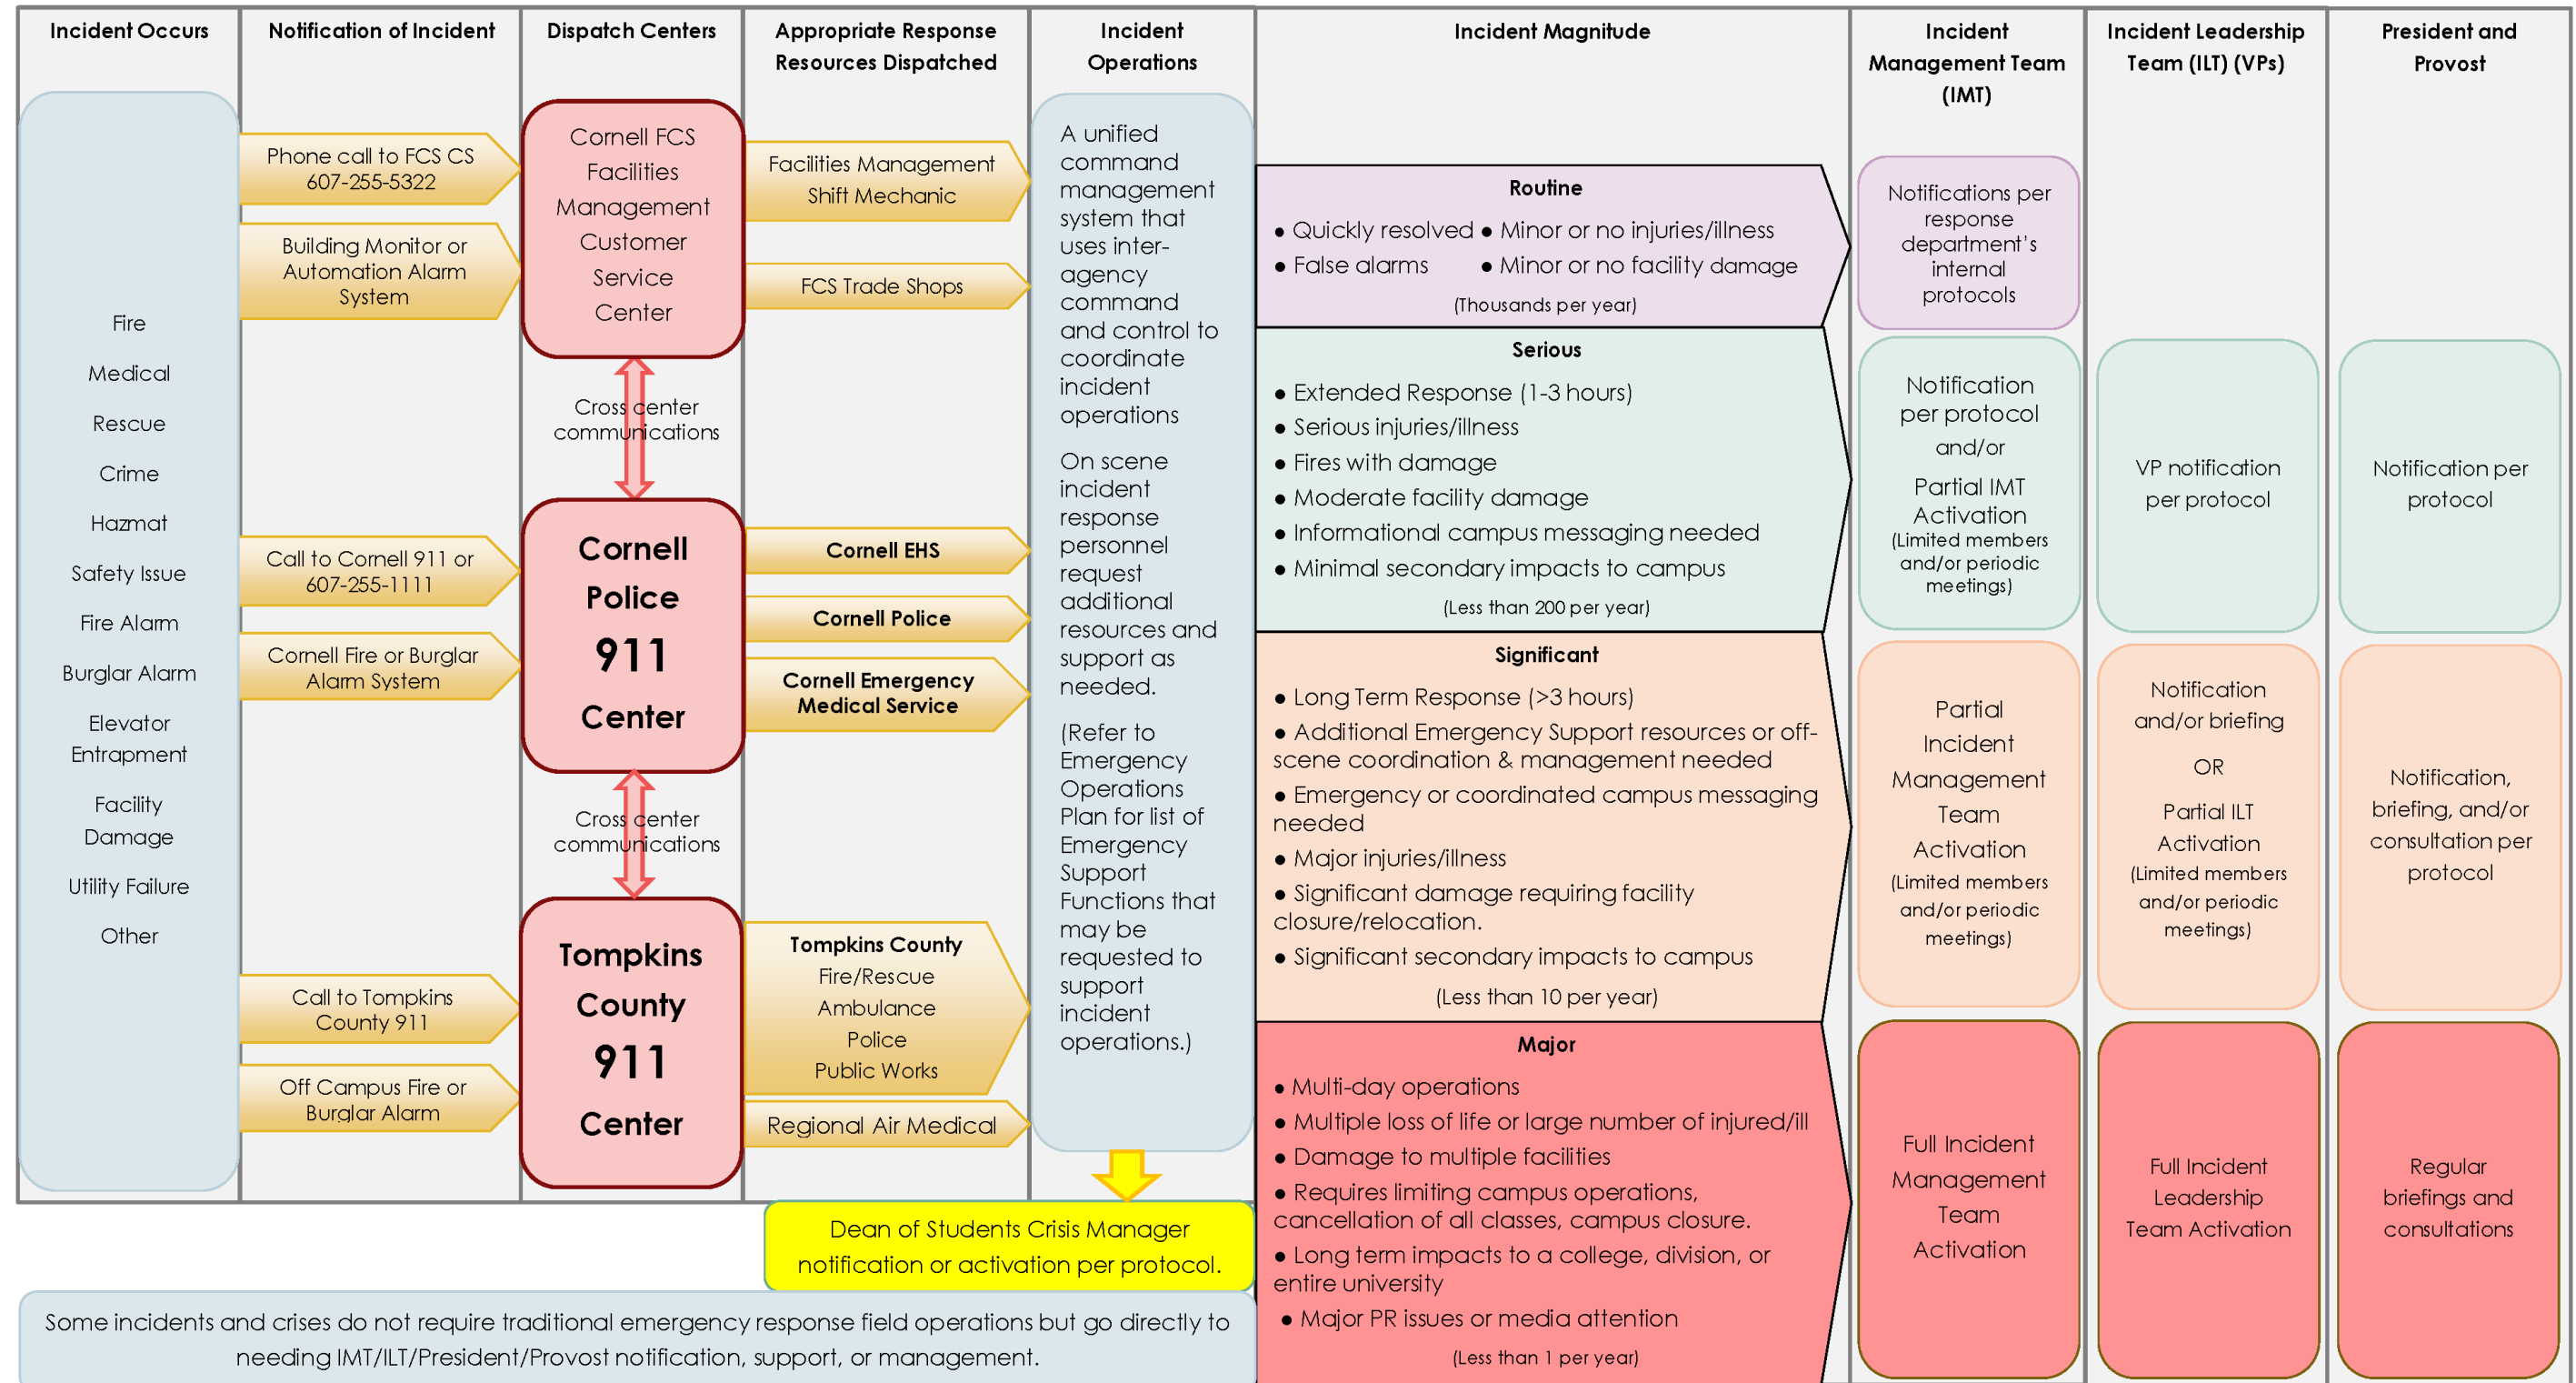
Incident Occurs

Fire

Medical

Rescue

Crime

Hazmat

Safety Issue

Fire Alarm

Burglar Alarm

Elevator Entrapment

Facility Damage

Utility Failure

Other

Notification of Incident

Phone call to FCS CS 607-255-5322

Building Monitor or Automation Alarm System

Call to Cornell 911 or 607-255-1111

Cornell Fire or Burglar Alarm System

Call to Tompkins County 911

Off Campus Fire or Burglar Alarm

Dispatch Centers

Cornell FCS Facilities Management Customer Service Center

Cross center communications

Cornell Police 911 Center

Cross center communications

Tompkins County 911 Center

Appropriate Response Resources Dispatched

Facilities Management Shift Mechanic

FCS Trade Shops

Cornell EHS

Cornell Police

Cornell Emergency Medical Service

Tompkins County Fire/Rescue Ambulance Police Public Works

Regional Air Medical

Incident Operations

A unified command management system that uses inter-agency command and control to coordinate incident operations

On scene incident response personnel request additional resources and support as needed.

(Refer to Emergency Operations Plan for list of Emergency Support Functions that may be requested to support incident operations.)

Dean of Students Crisis Manager notification or activation per protocol.

Incident Magnitude

Routine

● Quickly resolved ● Minor or no injuries/illness
● False alarms ● Minor or no facility damage
(Thousands per year)

Serious

● Extended Response (1-3 hours)
● Serious injuries/illness
● Fires with damage
● Moderate facility damage
● Informational campus messaging needed
● Minimal secondary impacts to campus
(Less than 200 per year)

Significant

● Long Term Response (>3 hours)
● Additional Emergency Support resources or off-scene coordination & management needed
● Emergency or coordinated campus messaging needed
● Major injuries/illness
● Significant damage requiring facility closure/relocation.
● Significant secondary impacts to campus
(Less than 10 per year)

Major

● Multi-day operations
● Multiple loss of life or large number of injured/ill
● Damage to multiple facilities
● Requires limiting campus operations, cancellation of all classes, campus closure.
● Long term impacts to a college, division, or entire university
● Major PR issues or media attention
(Less than 1 per year)

Incident Management Team (IMT)

Notifications per response department's internal protocols

Notification per protocol and/or Partial IMT Activation (Limited members and/or periodic meetings)

Partial Incident Management Team Activation (Limited members and/or periodic meetings)

Full Incident Management Team Activation

Incident Leadership Team (ILT) (VPs)

VP notification per protocol

Notification and/or briefing OR Partial ILT Activation (Limited members and/or periodic meetings)

Full Incident Leadership Team Activation

President and Provost

Notification per protocol

Notification, briefing, and/or consultation per protocol

Regular briefings and consultations

Some incidents and crises do not require traditional emergency response field operations but go directly to needing IMT/ILT/President/Provost notification, support, or management.